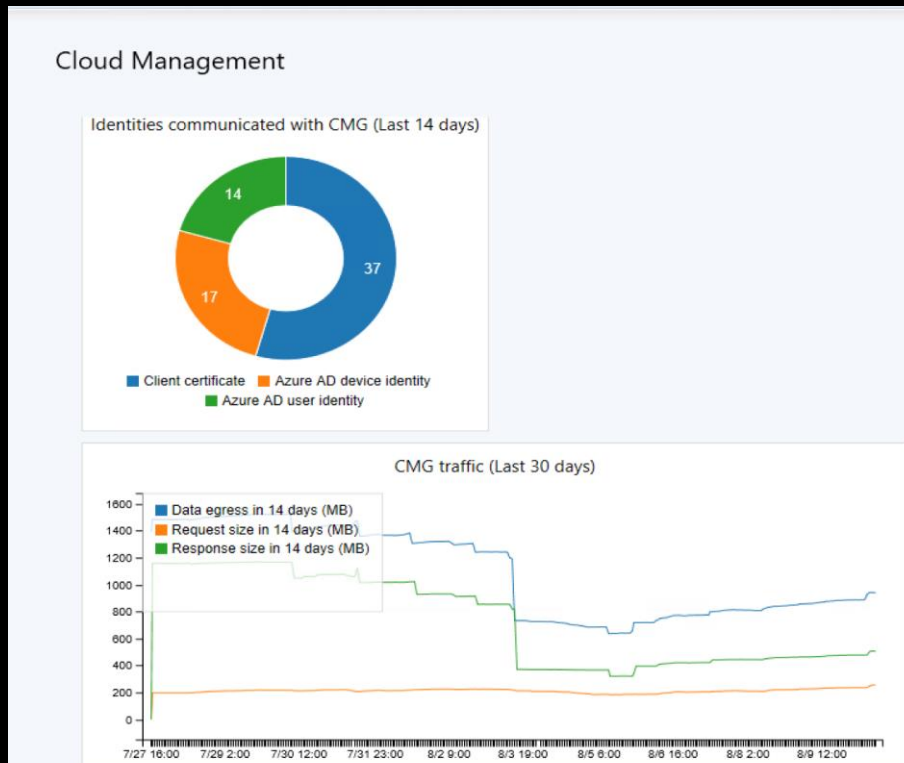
Cloud Management

Identities communicated with CMG (Last 14 days)

14

37

17

Client certificate Azure AD device identity Azure AD user identity

CMG traffic (Last 30 days)

1600
1400
1200
1000
800
600
400
200
0

Data egress in 14 days (MB)
Request size in 14 days (MB)
Response size in 14 days (MB)

7/27 16:00 7/29 2:00 7/30 12:00 7/31 23:00 8/2 9:00 8/3 19:00 8/5 6:00 8/6 16:00 8/8 2:00 8/9 12:00